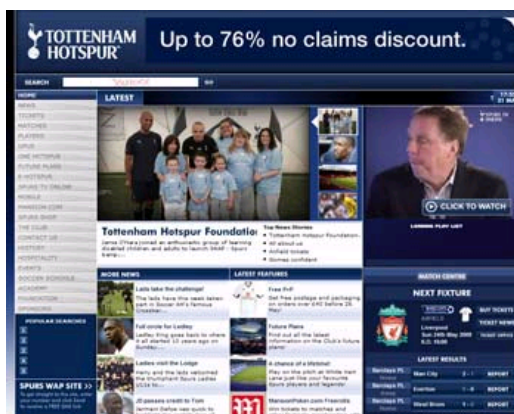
TOTTENHAM HOTSPUR

Up to 76% no claims discount.

SEARCH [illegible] GO

HOME
NEWS
TICKETS
MATCHES
PLAYERS
CLUB
ONE HOTSPUR
FUTURE PLANS
E-HOTSPUR
SPURS TV ONLINE
MOBILE
FANZONE.COM
SPURS SHOP
THE CLUB
CONTACT US
HISTORY
HOSPITALITY
EVENTS
SOCCER SCHOOLS
ACADEMY
FOUNDATION
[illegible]

POPULAR SEARCHES

SPURS WAP SITE >>

LATEST

Tottenham Hotspur Foundation

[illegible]

Top News Stories
• Tottenham Hotspur Foundation
• All about us
• Ashford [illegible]
• Scones confident

CLICK TO WATCH

MORE NEWS

Lads take the challenge!
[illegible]

Full circle for Ledley
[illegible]

Ladies visit the Lodge
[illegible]

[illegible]

LATEST FEATURES

Free P+P!
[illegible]

Future Plans
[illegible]

A chance of a lifetime!
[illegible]

MansionPoker.com Freerolls
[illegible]

MATCH CENTRE

NEXT FIXTURE

BUY TICKETS
TICKET NEWS

Liverpool
Sun 24th May 2009
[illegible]

LATEST RESULTS

| Barclays PL | Man City | 2 - 1 | REPORT |
|---|---|---|---|
| Barclays PL | Everton | 0 - 0 | REPORT |
| Barclays PL | West Brom | 1 - 1 | REPORT |